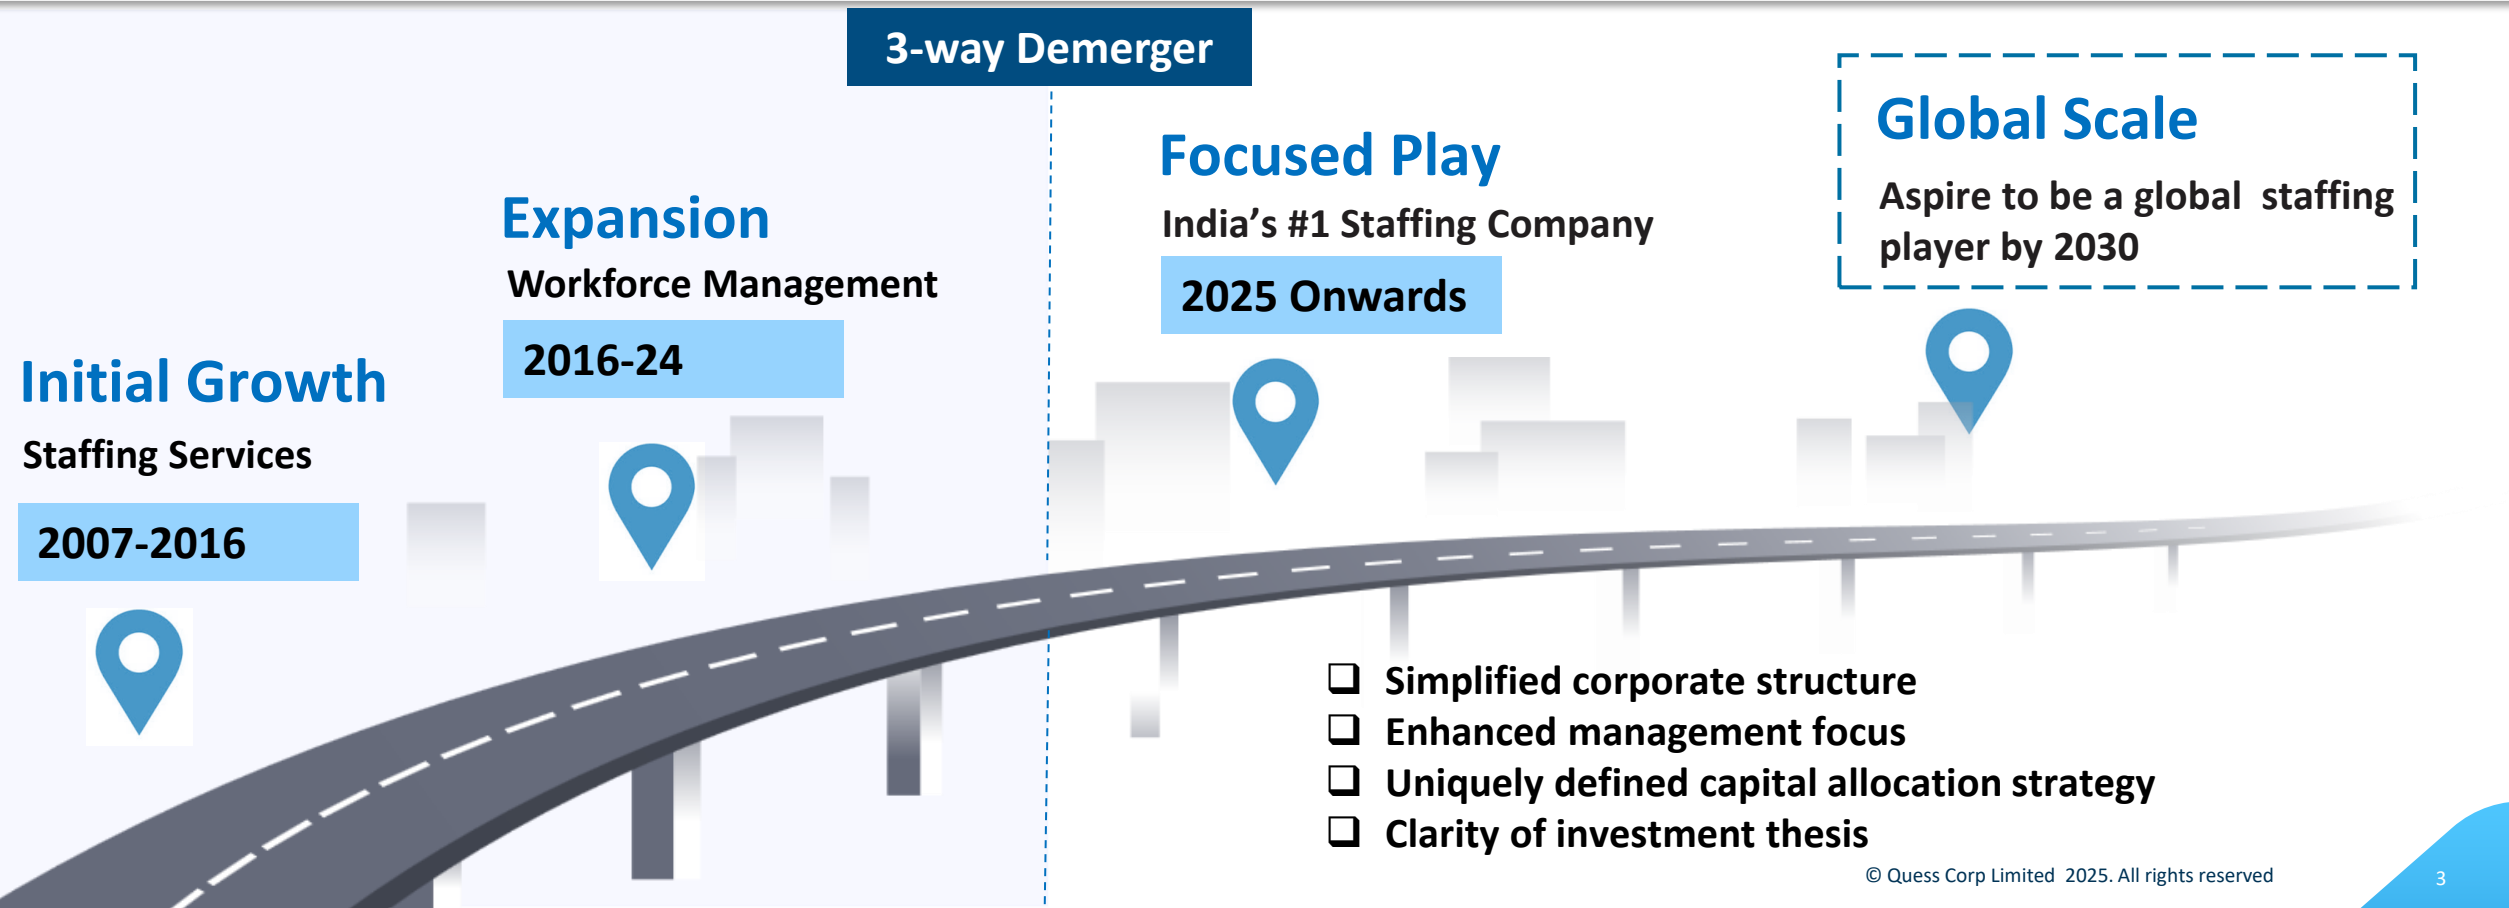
3-way Demerger

Initial Growth

Staffing Services

2007-2016

Expansion

Workforce Management

2016-24

Focused Play

India's #1 Staffing Company

2025 Onwards

Global Scale

Aspire to be a global staffing player by 2030

- Simplified corporate structure
- Enhanced management focus
- Uniquely defined capital allocation strategy
- Clarity of investment thesis

© Quess Corp Limited 2025. All rights reserved

3